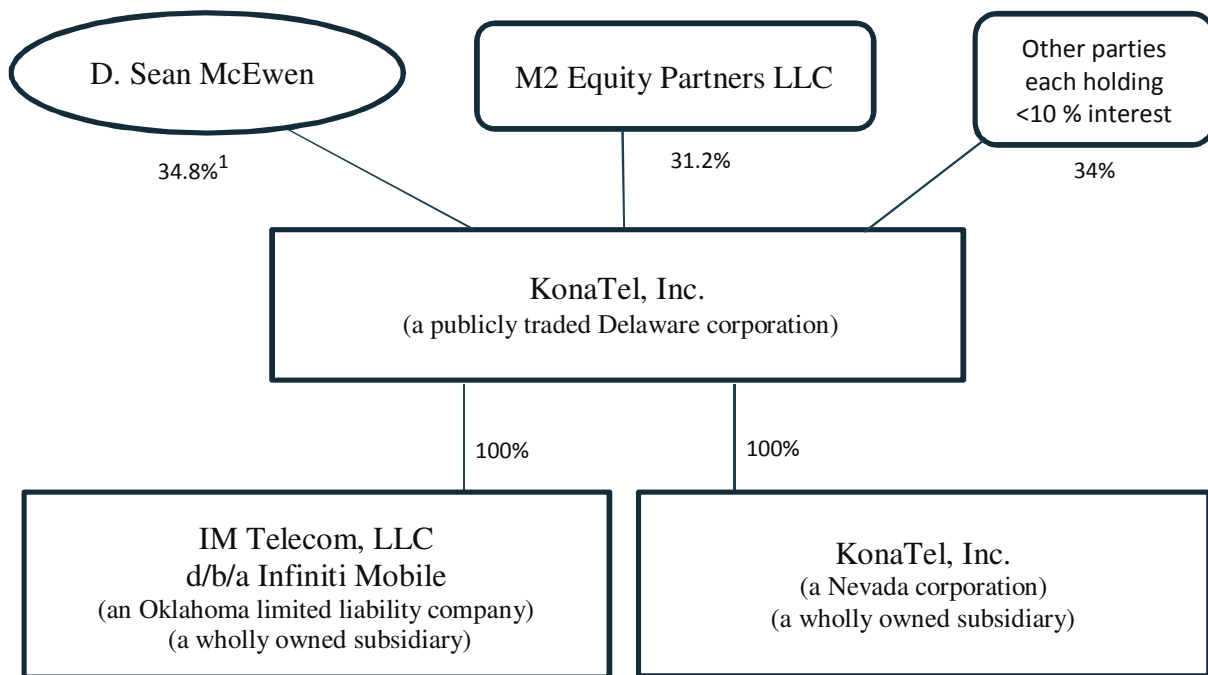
D. Sean McEwen

M2 Equity Partners LLC

Other parties each holding <10 % interest

34.8%$^1$

31.2%

34%

KonaTel, Inc.
(a publicly traded Delaware corporation)

100%

100%

IM Telecom, LLC
d/b/a Infiniti Mobile
(an Oklahoma limited liability company)
(a wholly owned subsidiary)

KonaTel, Inc.
(a Nevada corporation)
(a wholly owned subsidiary)